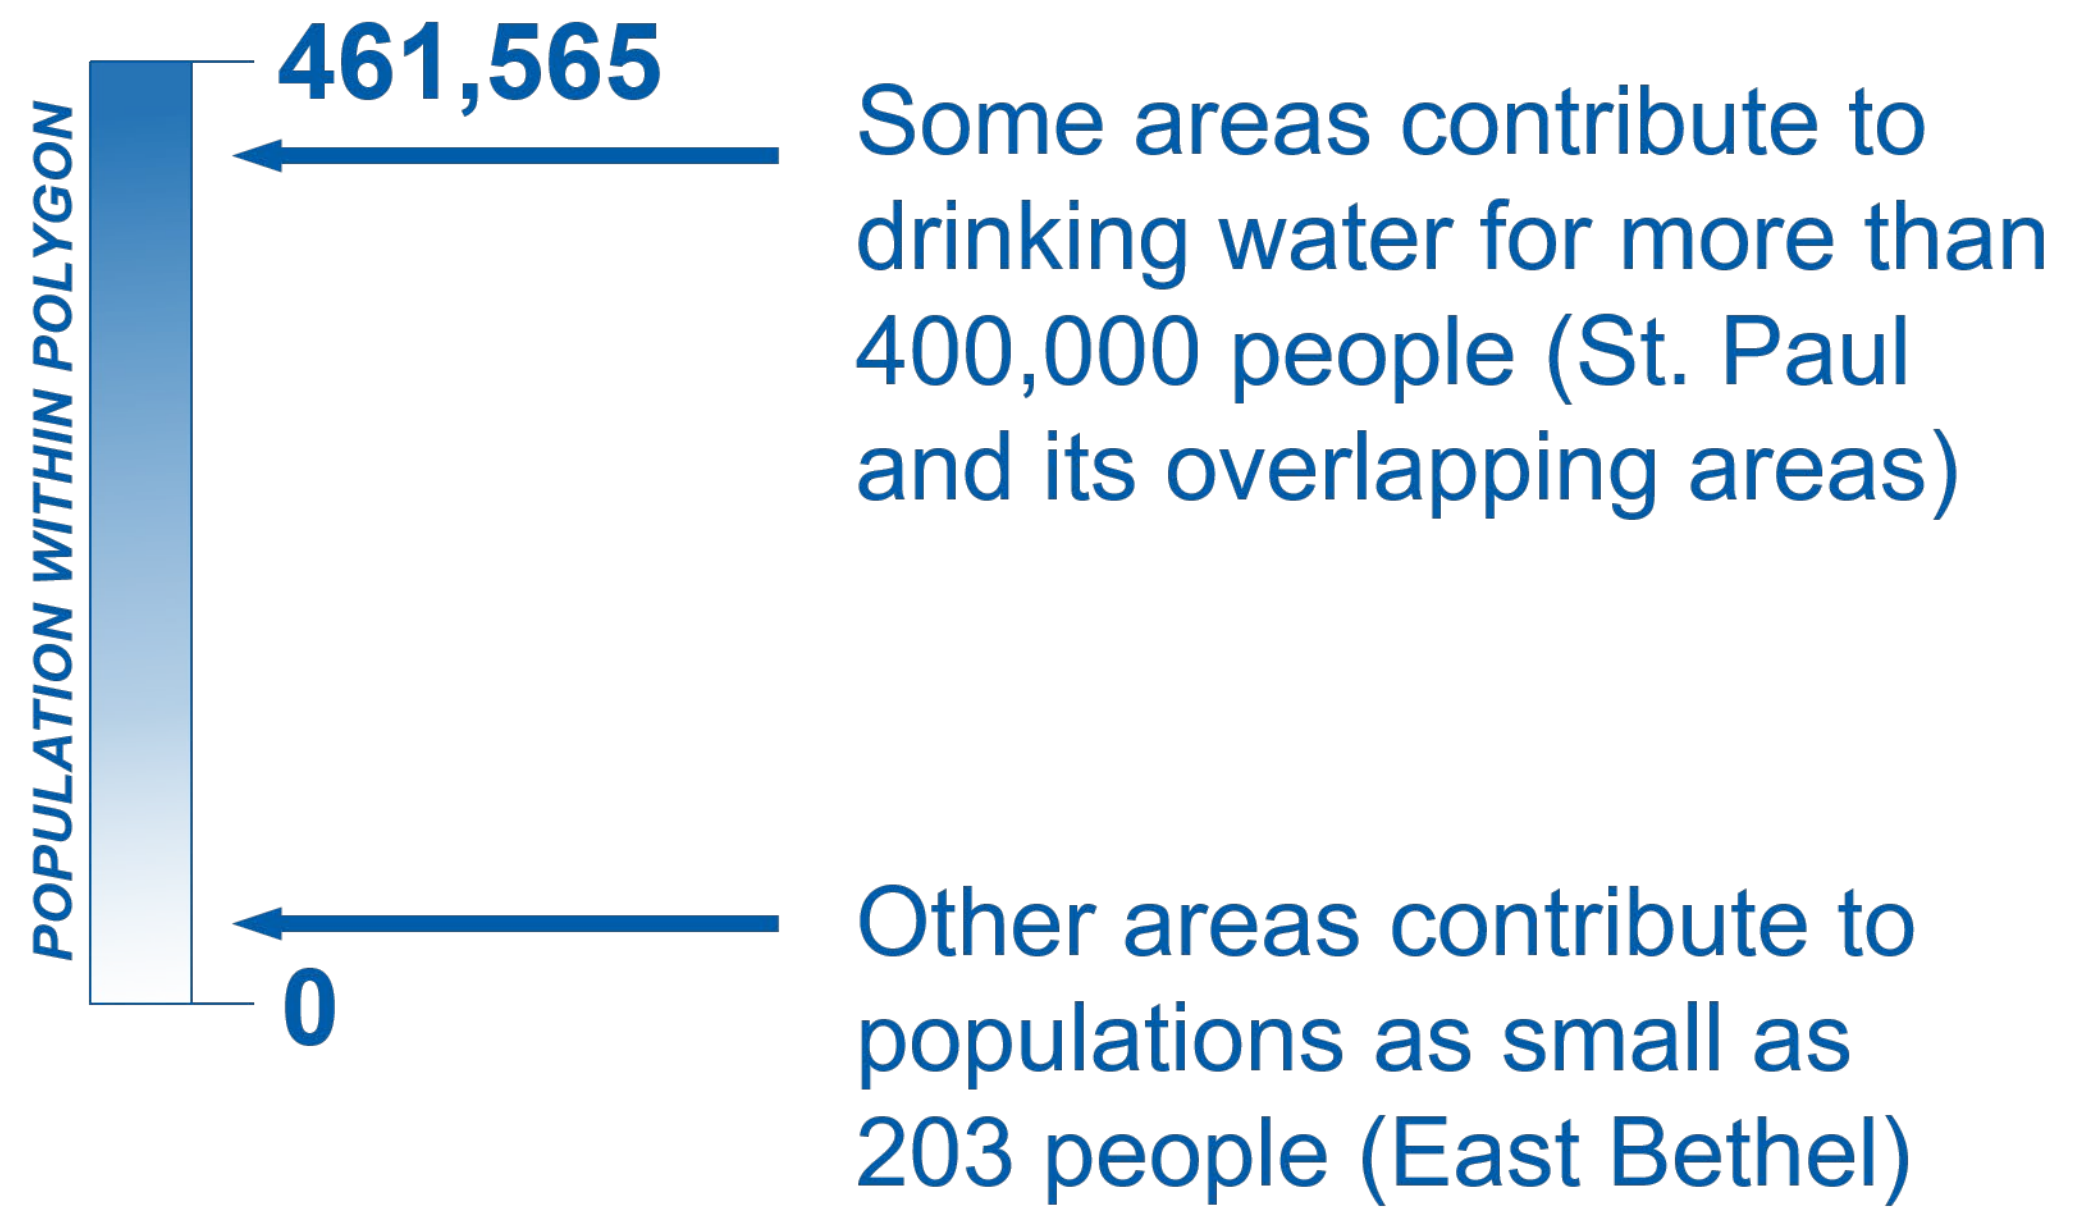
POPULATION WITHIN POLYGON

461,565

0

Some areas contribute to drinking water for more than 400,000 people (St. Paul and its overlapping areas)

Other areas contribute to populations as small as 203 people (East Bethel)